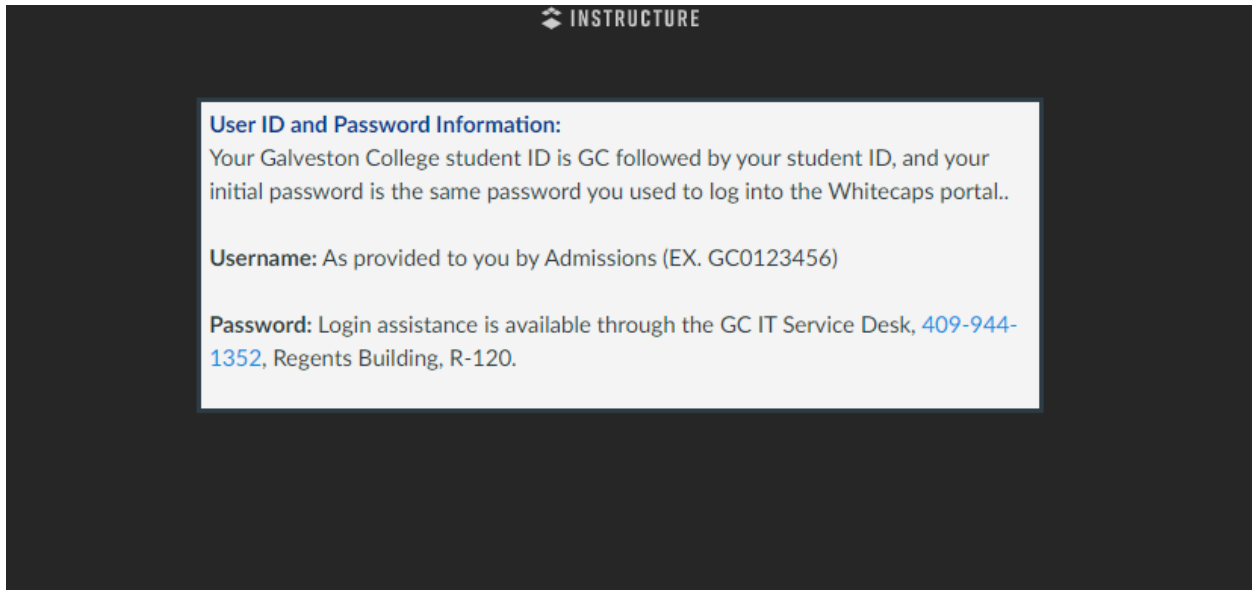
INSTRUCTURE

User ID and Password Information:
Your Galveston College student ID is GC followed by your student ID, and your initial password is the same password you used to log into the Whitecaps portal..

Username: As provided to you by Admissions (EX. GC0123456)

Password: Login assistance is available through the GC IT Service Desk, 409-944-1352, Regents Building, R-120.